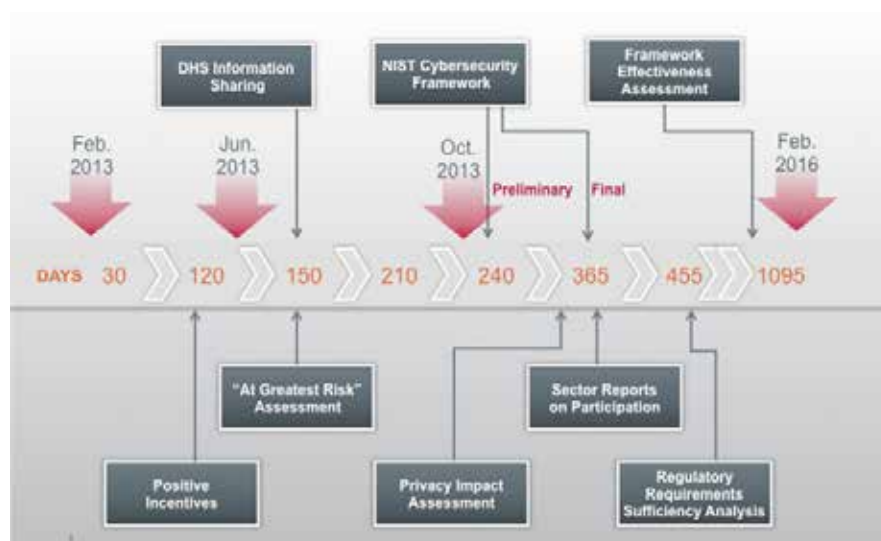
DHS Information Sharing

NIST Cybersecurity Framework

Framework Effectiveness Assessment

Feb. 2013

Jun. 2013

Oct. 2013

Preliminary

Final

Feb. 2016

DAYS 30 120 150 210 240 365 455 1095

"At Greatest Risk" Assessment

Sector Reports on Participation

Positive Incentives

Privacy Impact Assessment

Regulatory Requirements Sufficiency Analysis